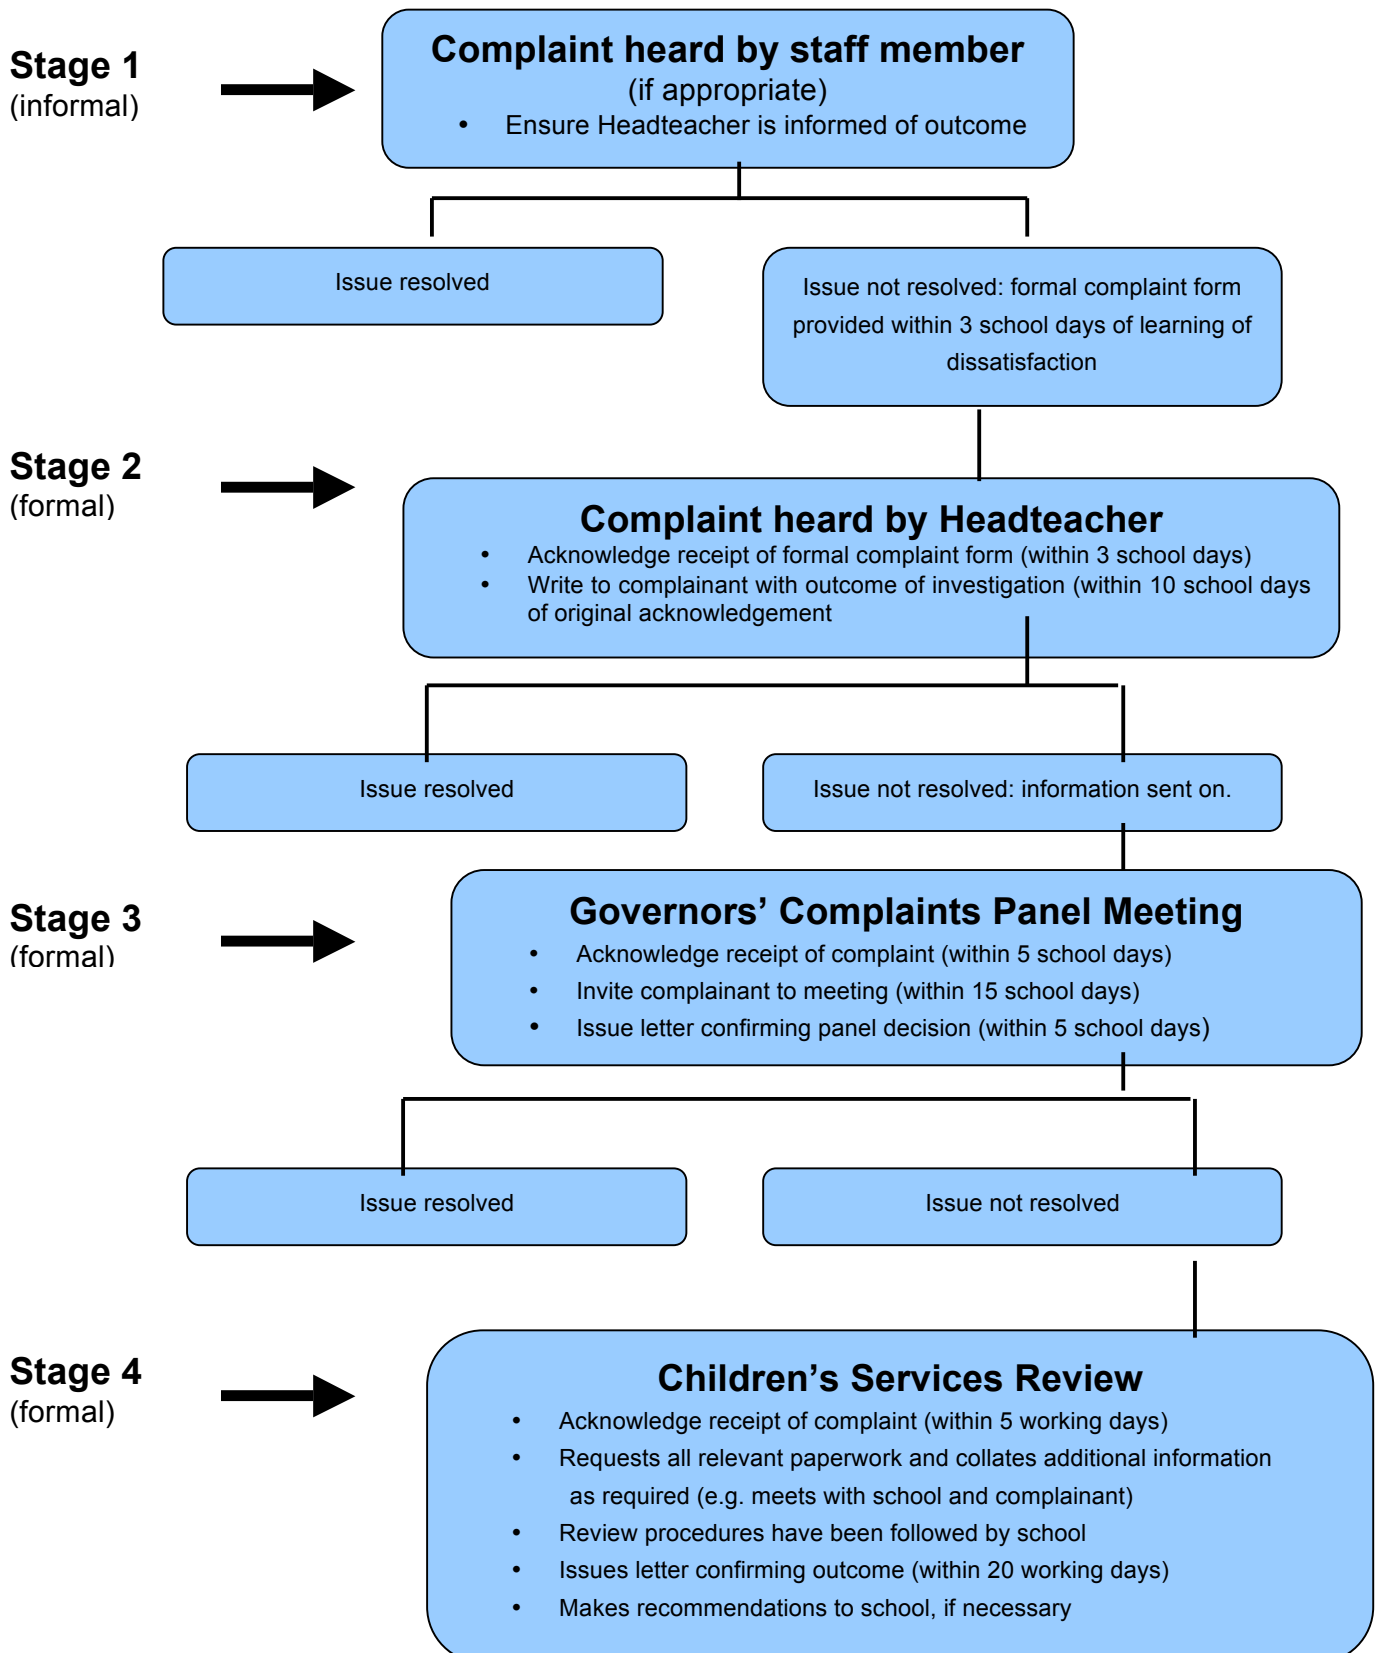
Stage 1
(informal)

Complaint heard by staff member
(if appropriate)
• Ensure Headteacher is informed of outcome

Issue resolved

Issue not resolved: formal complaint form provided within 3 school days of learning of dissatisfaction

Stage 2
(formal)

Complaint heard by Headteacher
• Acknowledge receipt of formal complaint form (within 3 school days)
• Write to complainant with outcome of investigation (within 10 school days of original acknowledgement

Issue resolved

Issue not resolved: information sent on.

Stage 3
(formal)

Governors' Complaints Panel Meeting
• Acknowledge receipt of complaint (within 5 school days)
• Invite complainant to meeting (within 15 school days)
• Issue letter confirming panel decision (within 5 school days)

Issue resolved

Issue not resolved

Stage 4
(formal)

Children's Services Review
• Acknowledge receipt of complaint (within 5 working days)
• Requests all relevant paperwork and collates additional information as required (e.g. meets with school and complainant)
• Review procedures have been followed by school
• Issues letter confirming outcome (within 20 working days)
• Makes recommendations to school, if necessary